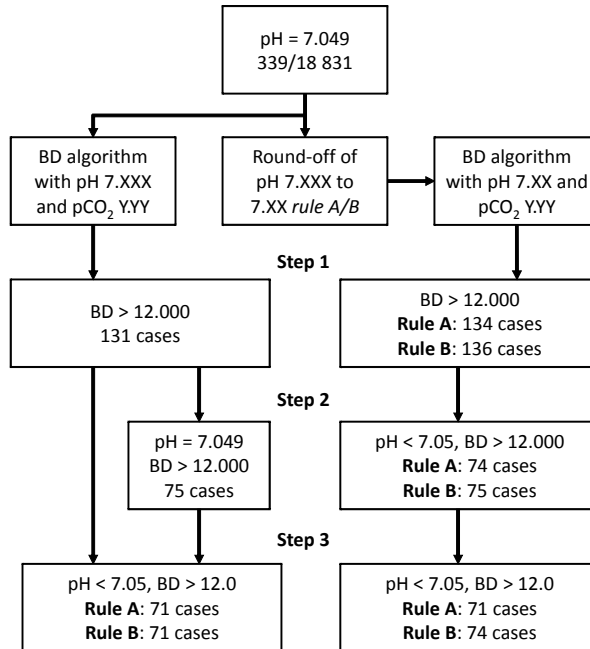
pH = 7.049
339/18 831

BD algorithm with pH 7.XXX and $pCO_2$ Y.YY

Round-off of pH 7.XXX to 7.XX *rule A/B*

BD algorithm with pH 7.XX and $pCO_2$ Y.YY

**Step 1**

BD > 12.000
131 cases

BD > 12.000
**Rule A**: 134 cases
**Rule B**: 136 cases

**Step 2**

pH = 7.049
BD > 12.000
75 cases

pH < 7.05, BD > 12.000
**Rule A**: 74 cases
**Rule B**: 75 cases

**Step 3**

pH < 7.05, BD > 12.0
**Rule A**: 71 cases
**Rule B**: 71 cases

pH < 7.05, BD > 12.0
**Rule A**: 71 cases
**Rule B**: 74 cases